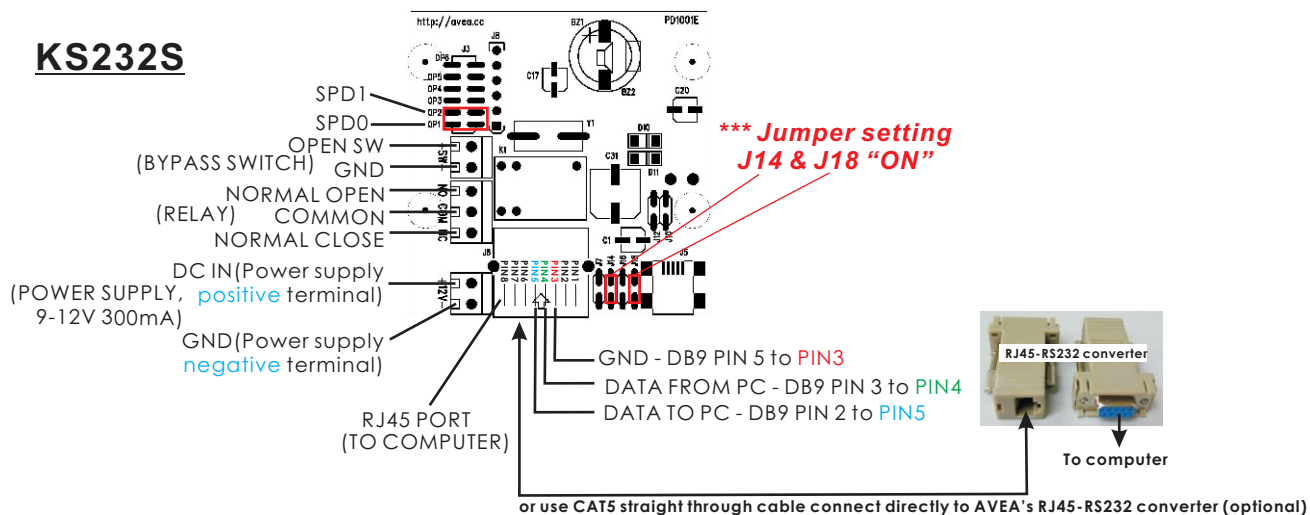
KS232S

http://avea.cc

PD1001E

BZ1

BZ2

C17

C20

J3

J8

DP5
DP4
DP3
DP2
DP1

Y1

D10

K1

C31

D11

C1

J6

J5

PIN8
PIN7
PIN6
PIN5
PIN4
PIN3
PIN2
PIN1

J7 J14 J18

SPD1

SPD0

OPEN SW

(BYPASS SWITCH)

GND

NORMAL OPEN

(RELAY)

COMMON

NORMAL CLOSE

DC IN(Power supply

(POWER SUPPLY, positive terminal)

9-12V 300mA)

GND(Power supply

negative terminal)

RJ45 PORT
(TO COMPUTER)

*** Jumper setting
J14 & J18 “ON”

GND - DB9 PIN 5 to PIN3

DATA FROM PC - DB9 PIN 3 to PIN4

DATA TO PC - DB9 PIN 2 to PIN5

RJ45-RS232 converter

To computer

or use CAT5 straight through cable connect directly to AVEA's RJ45-RS232 converter (optional)